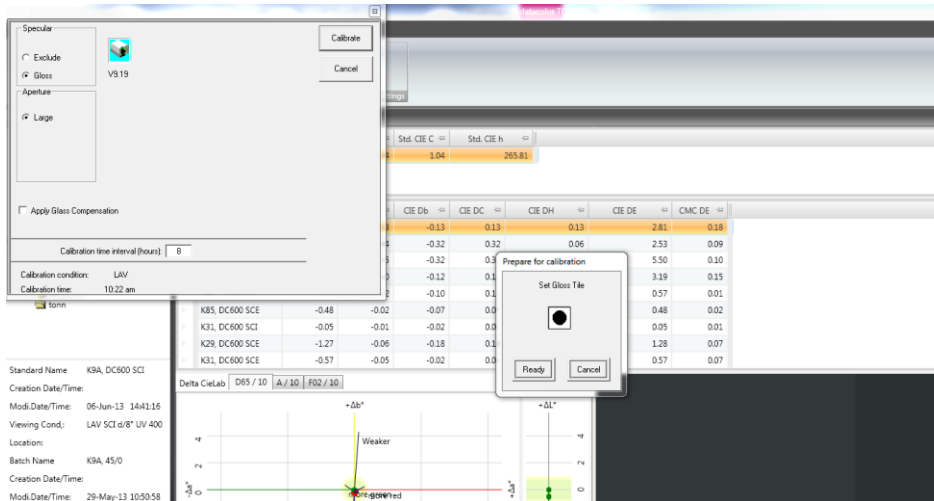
Specular

Exclude

Gloss

V9.19

Aperture

Large

Apply Glass Compensation

Calibration time interval (hours): 8

Calibration condition: LAV

Calibration time: 10:22 am

Calibrate

Cancel

Std. CIE C

Std. CIE h

1.04

265.81

| | | | CIE Db | CIE DC | CIE DH | CIE DE | CMC DE |
|---|---|---|---|---|---|---|---|
| | | | -0.13 | 0.13 | 0.13 | 2.81 | 0.18 |
| | | | -0.32 | 0.32 | 0.06 | 2.53 | 0.09 |
| | | | -0.32 | 0.3 | | 5.50 | 0.10 |
| | | | -0.12 | 0.1 | | 3.19 | 0.15 |
| | | | -0.10 | 0.1 | | 0.57 | 0.01 |
| K85, DC600 SCE | -0.48 | -0.02 | -0.07 | 0.0 | | 0.48 | 0.02 |
| K31, DC600 SCI | -0.05 | -0.01 | -0.02 | 0.0 | | 0.05 | 0.01 |
| K29, DC600 SCE | -1.27 | -0.06 | -0.18 | 0.1 | | 1.28 | 0.07 |
| K31, DC600 SCE | -0.57 | -0.05 | -0.02 | 0.0 | | 0.57 | 0.07 |

Prepare for calibration

Set Gloss Tile

Ready

Cancel

tonn

Standard Name K9A, DC600 SCI

Creation Date/Time:

Modi.Date/Time: 06-Jun-13 14:41:16

Viewing Cond.: LAV SCI d/8° UV 400

Location:

Batch Name K9A, 45/0

Creation Date/Time:

Modi.Date/Time: 29-May-13 10:50:58

Delta CieLab D65 / 10 A / 10 F02 / 10

+Δb*

Weaker

4

2

0

+Δa*

+ΔL*

4

2

0